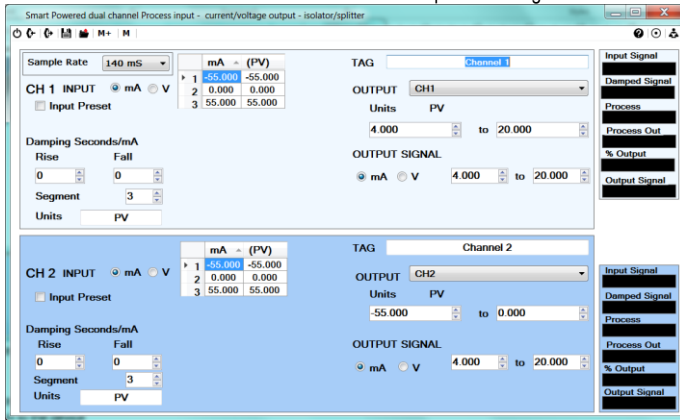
Smart Powered dual channel Process input - current/voltage output - isolator/splitter

M+ M

Sample Rate 140 mS

CH 1 INPUT mA V

Input Preset

| | | mA | (PV) |
|---|---|---|---|
| ▸ | 1 | -55.000 | -55.000 |
| | 2 | 0.000 | 0.000 |
| | 3 | 55.000 | 55.000 |

TAG Channel 1

OUTPUT CH1

Units PV

4.000 to 20.000

Damping Seconds/mA

Rise Fall

0 0

Segment 3

Units PV

OUTPUT SIGNAL

mA V 4.000 to 20.000

Input Signal

Damped Signal

Process

Process Out

% Output

Output Signal

CH 2 INPUT mA V

Input Preset

| | | mA | (PV) |
|---|---|---|---|
| ▸ | 1 | -55.000 | -55.000 |
| | 2 | 0.000 | 0.000 |
| | 3 | 55.000 | 55.000 |

TAG Channel 2

OUTPUT CH2

Units PV

-55.000 to 0.000

Damping Seconds/mA

Rise Fall

0 0

Segment 3

Units PV

OUTPUT SIGNAL

mA V 4.000 to 20.000

Input Signal

Damped Signal

Process

Process Out

% Output

Output Signal